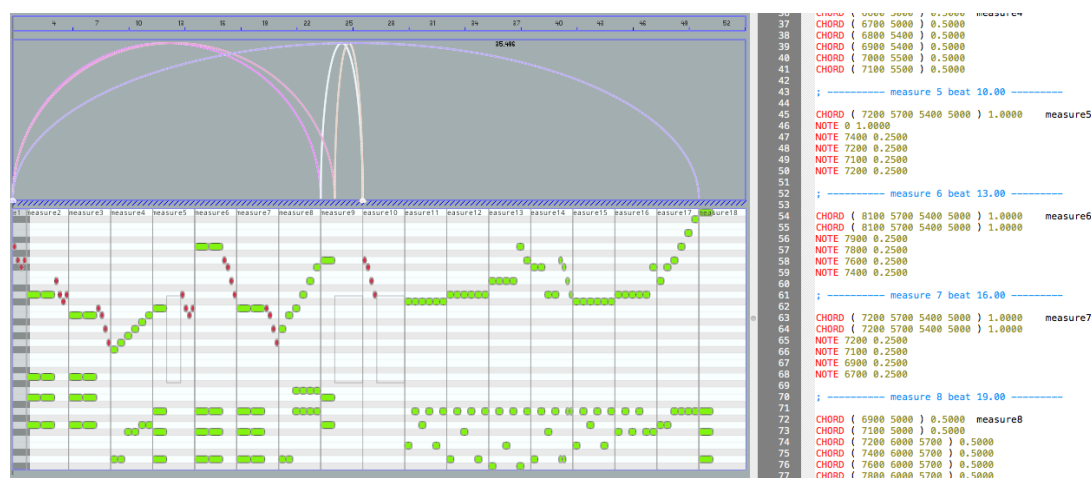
4 7 10 13 16 19 22 25 28 31 34 37 40 43 46 49 52

85.466

e1 measure2 measure3 measure4 measure5 measure6 measure7 measure8 measure9 easure10 easure11 easure12 easure13 easure14 easure15 easure16 easure17 measure18

36 CHORD ( 6600 5000 ) 0.5000 measure4
37 CHORD ( 6700 5000 ) 0.5000
38 CHORD ( 6800 5400 ) 0.5000
39 CHORD ( 6900 5400 ) 0.5000
40 CHORD ( 7000 5500 ) 0.5000
41 CHORD ( 7100 5500 ) 0.5000
42
43 ; ---------- measure 5 beat 10.00 ----------
44
45 CHORD ( 7200 5700 5400 5000 ) 1.0000 measure5
46 NOTE 0 1.0000
47 NOTE 7400 0.2500
48 NOTE 7200 0.2500
49 NOTE 7100 0.2500
50 NOTE 7200 0.2500
51
52 ; ---------- measure 6 beat 13.00 ----------
53
54 CHORD ( 8100 5700 5400 5000 ) 1.0000 measure6
55 CHORD ( 8100 5700 5400 5000 ) 1.0000
56 NOTE 7900 0.2500
57 NOTE 7800 0.2500
58 NOTE 7600 0.2500
59 NOTE 7400 0.2500
60
61 ; ---------- measure 7 beat 16.00 ----------
62
63 CHORD ( 7200 5700 5400 5000 ) 1.0000 measure7
64 CHORD ( 7200 5700 5400 5000 ) 1.0000
65 NOTE 7200 0.2500
66 NOTE 7100 0.2500
67 NOTE 6900 0.2500
68 NOTE 6700 0.2500
69
70 ; ---------- measure 8 beat 19.00 ----------
71
72 CHORD ( 6900 5000 ) 0.5000 measure8
73 CHORD ( 7100 5000 ) 0.5000
74 CHORD ( 7200 6000 5700 ) 0.5000
75 CHORD ( 7400 6000 5700 ) 0.5000
76 CHORD ( 7600 6000 5700 ) 0.5000
77 CHORD ( 7800 6000 5700 ) 0.5000